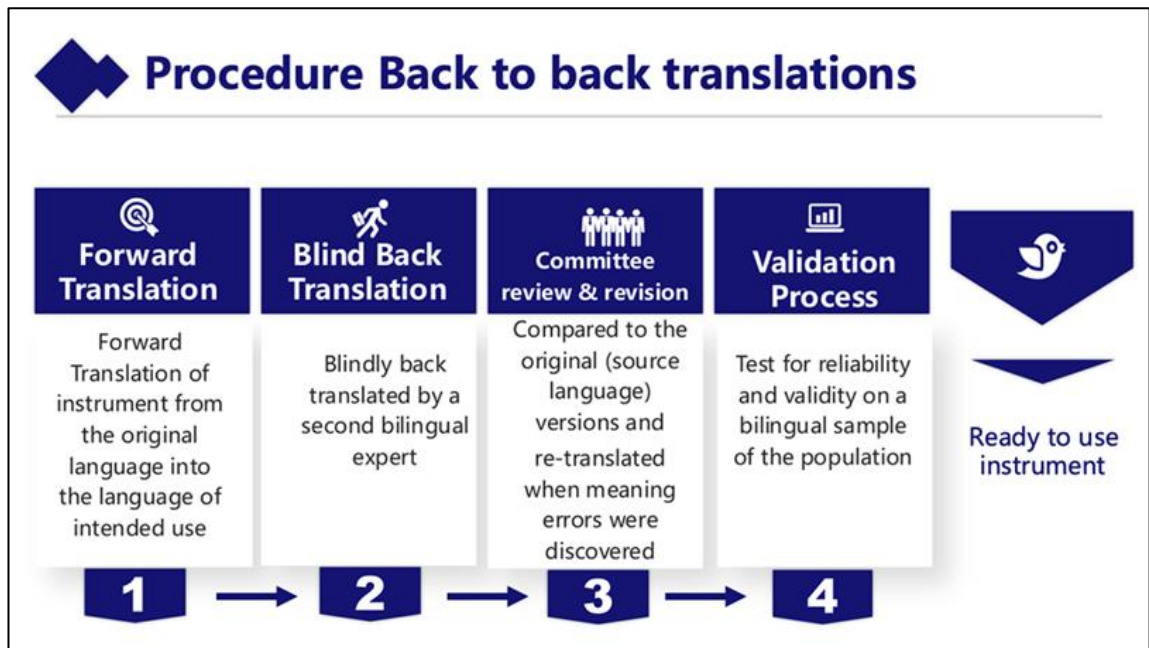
Procedure Back to back translations

Forward Translation

Forward Translation of instrument from the original language into the language of intended use

1

Blind Back Translation

Blindly back translated by a second bilingual expert

2

Committee review & revision

Compared to the original (source language) versions and re-translated when meaning errors were discovered

3

Validation Process

Test for reliability and validity on a bilingual sample of the population

4

Ready to use instrument